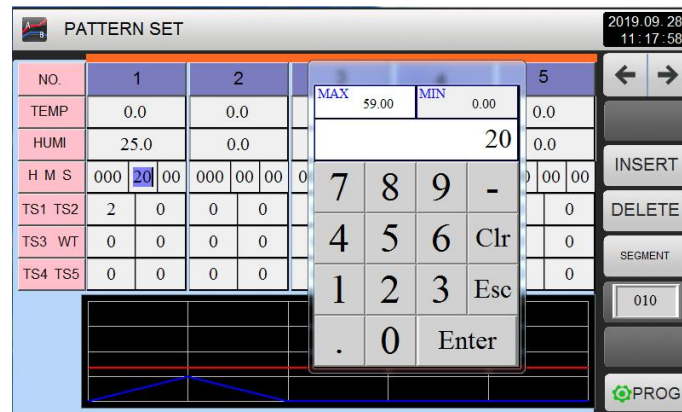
PATTERN SET

2019.09.28
11:17:58

| NO. | 1 | | 2 | | 5 | |
|---|---|---|---|---|---|---|
| TEMP | 0.0 | | 0.0 | | 0.0 | |
| HUMI | 25.0 | | 0.0 | | 0.0 | |
| H M S | 000 | 20 00 | 000 | 00 00 | | 00 00 |
| TS1 TS2 | 2 | 0 | 0 | 0 | | 0 |
| TS3 WT | 0 | 0 | 0 | 0 | | 0 |
| TS4 TS5 | 0 | 0 | 0 | 0 | | 0 |

MAX 59.00
MIN 0.00
20

7 8 9 -
4 5 6 Clr
1 2 3 Esc
. 0 Enter

←
→
INSERT
DELETE
SEGMENT
010
PROG